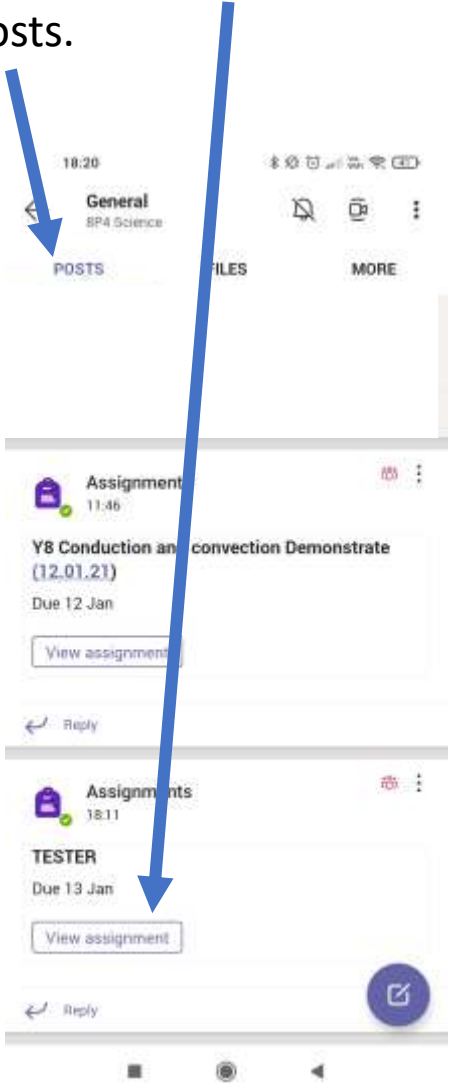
osts.

18:20

General
8P4 Science

POSTS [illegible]ILES MORE

Assignment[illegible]
11:46

Y8 Conduction an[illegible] convection Demonstrate (12.01.21)
Due 12 Jan

View assignment

Reply

Assignm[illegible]nts
18:11

TESTER
Due 13 Jan

View assignment

Reply